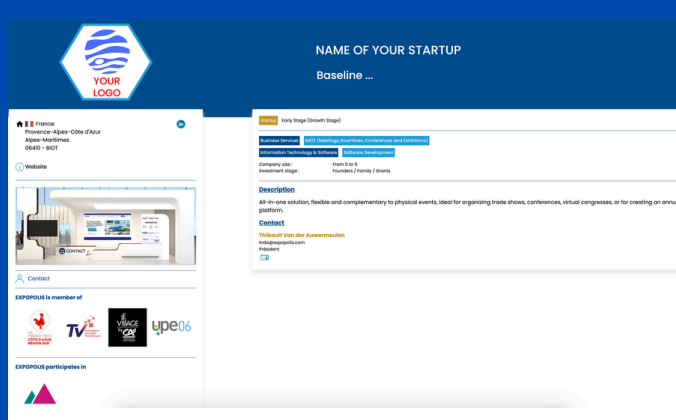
YOUR LOGO

NAME OF YOUR STARTUP

Baseline ...

France
Provence-Alpes-Côte d'Azur
Alpes-Maritimes
06410 - BIOT

in

Website

CONTACT

Contact

EXPOPOLIS is member of

upe06

EXPOPOLIS participates in

Startup Early Stage (Growth Stage)

Business Services MICE (Meetings, Incentives, Conferences and Exhibitions) Information Technology & Software Software Development

Company size : From 5 to 9
Investment stage : Founders / Family / Grants

Description

All-in-one solution, flexible and complementary to physical events, ideal for organizing trade shows, conferences, virtual congresses, or for creating an annu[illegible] platform.

Contact

Thibault Van der Auwermeulen
tva@expopolis.com
Président